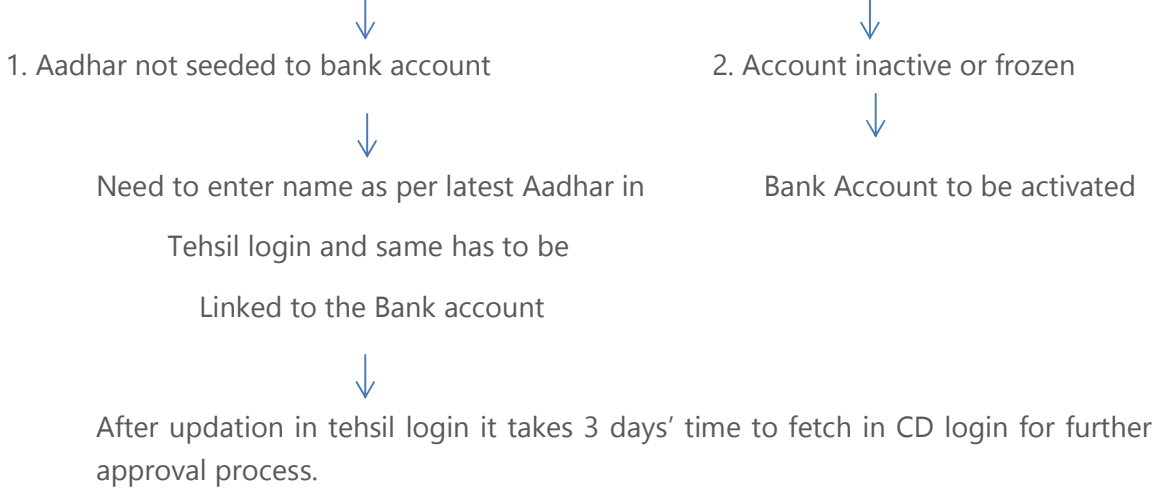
1. Aadhar not seeded to bank account

2. Account inactive or frozen

Need to enter name as per latest Aadhar in Tehsil login and same has to be Linked to the Bank account

Bank Account to be activated

After updation in tehsil login it takes 3 days' time to fetch in CD login for further approval process.